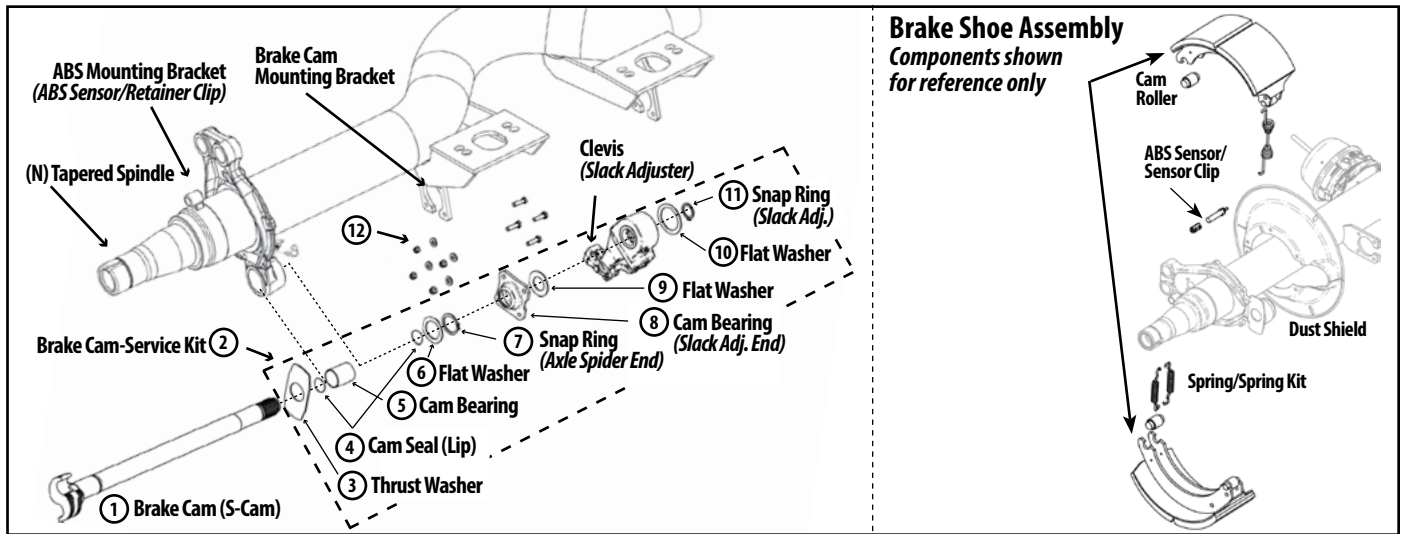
ABS Mounting Bracket
(ABS Sensor/Retainer Clip)

Brake Cam
Mounting Bracket

(N) Tapered Spindle

Clevis
(Slack Adjuster)

11 Snap Ring
(Slack Adj.)

12

10 Flat Washer

9 Flat Washer

8 Cam Bearing
(Slack Adj. End)

7 Snap Ring
(Axle Spider End)

Brake Cam-Service Kit 2

6 Flat Washer

5 Cam Bearing

4 Cam Seal (Lip)

3 Thrust Washer

1 Brake Cam (S-Cam)

Brake Shoe Assembly
Components shown
for reference only

Cam
Roller

ABS Sensor/
Sensor Clip

Dust Shield

Spring/Spring Kit